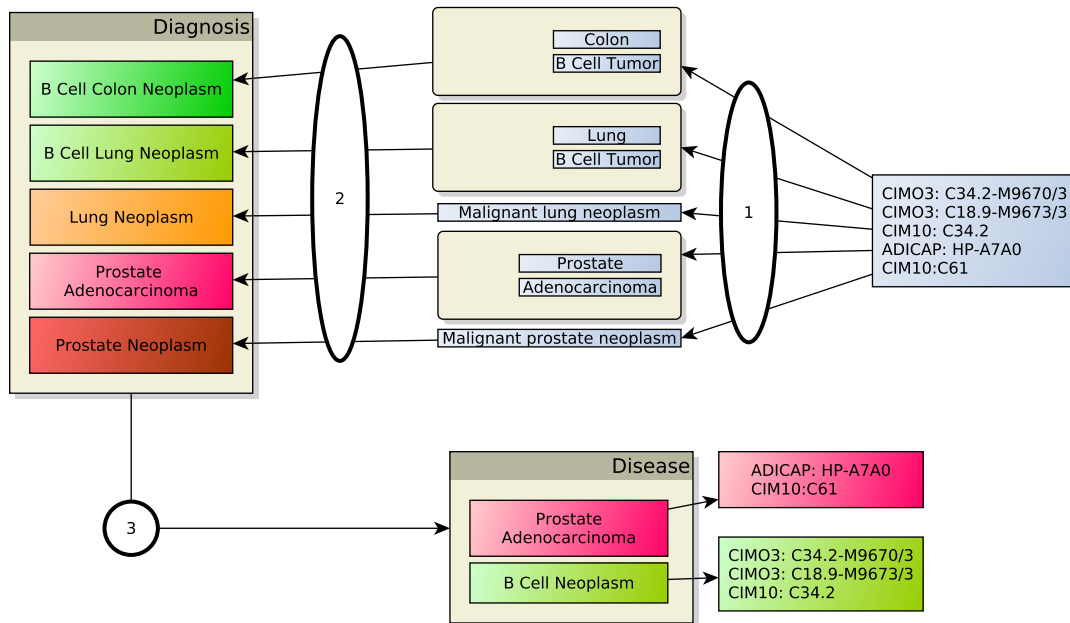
Diagnosis

B Cell Colon Neoplasm

B Cell Lung Neoplasm

Lung Neoplasm

Prostate Adenocarcinoma

Prostate Neoplasm

2

Colon
B Cell Tumor

Lung
B Cell Tumor

Malignant lung neoplasm

Prostate
Adenocarcinoma

Malignant prostate neoplasm

1

CIMO3: C34.2-M9670/3
CIMO3: C18.9-M9673/3
CIM10: C34.2
ADICAP: HP-A7A0
CIM10:C61

3

Disease

Prostate Adenocarcinoma

B Cell Neoplasm

ADICAP: HP-A7A0
CIM10:C61

CIMO3: C34.2-M9670/3
CIMO3: C18.9-M9673/3
CIM10: C34.2